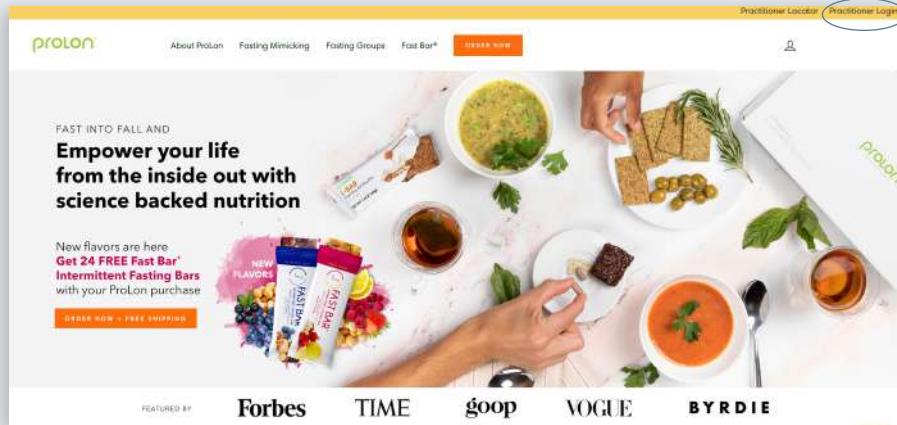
Practitioner Locator Practitioner Login

proLon

About ProLon Fasting Mimicking Fasting Groups Fast Bar® ORDER NOW

FAST INTO FALL AND

Empower your life from the inside out with science backed nutrition

New flavors are here
Get 24 FREE Fast Bar® Intermittent Fasting Bars with your ProLon purchase

ORDER NOW + FREE SHIPPING

NEW FLAVORS

FAST BAR

FAST BAR

proLon

FEATURED BY Forbes TIME goop VOGUE BYRDIE